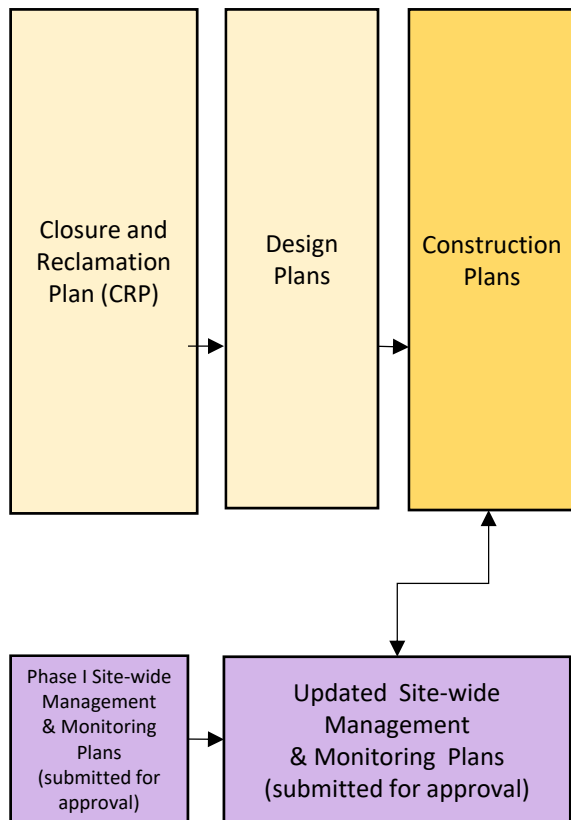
Closure and Reclamation Plan (CRP)

Design Plans

Construction Plans

Phase I Site-wide Management & Monitoring Plans (submitted for approval)

Updated Site-wide Management & Monitoring Plans (submitted for approval)